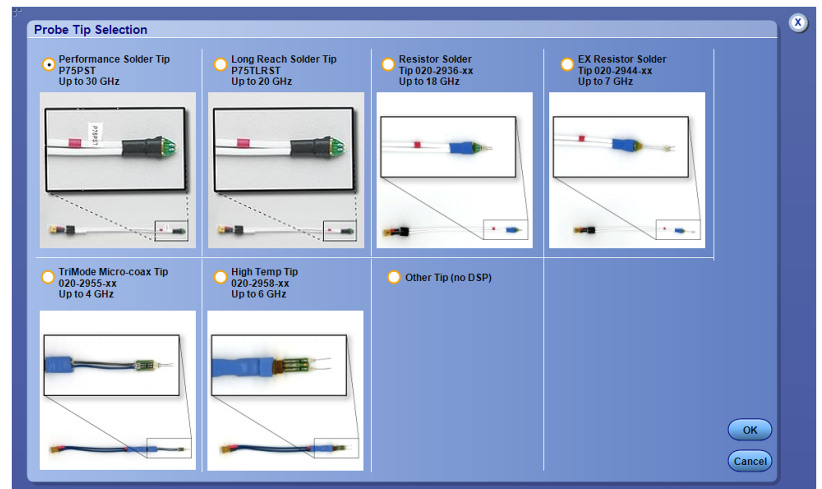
Probe Tip Selection

Performance Solder Tip
P75PST
Up to 30 GHz

P75PST

Long Reach Solder Tip
P75TLRST
Up to 20 GHz

Resistor Solder
Tip 020-2936-xx
Up to 18 GHz

EX Resistor Solder
Tip 020-2944-xx
Up to 7 GHz

TriMode Micro-coax Tip
020-2955-xx
Up to 4 GHz

High Temp Tip
020-2958-xx
Up to 6 GHz

Other Tip (no DSP)

OK

Cancel